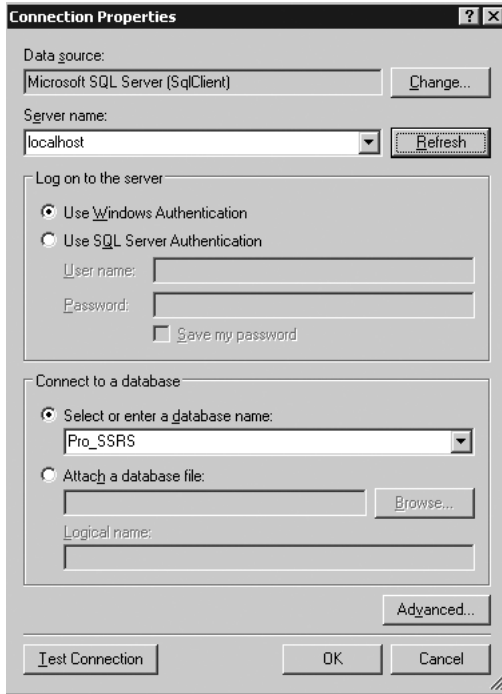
Connection Properties

?

Data source:

Microsoft SQL Server (SqlClient)

Change...

Server name:

localhost

Refresh

Log on to the server

Use Windows Authentication

Use SQL Server Authentication

User name:

Password:

Save my password

Connect to a database

Select or enter a database name:

Pro_SSRS

Attach a database file:

Browse...

Logical name:

Advanced...

Test Connection

OK

Cancel